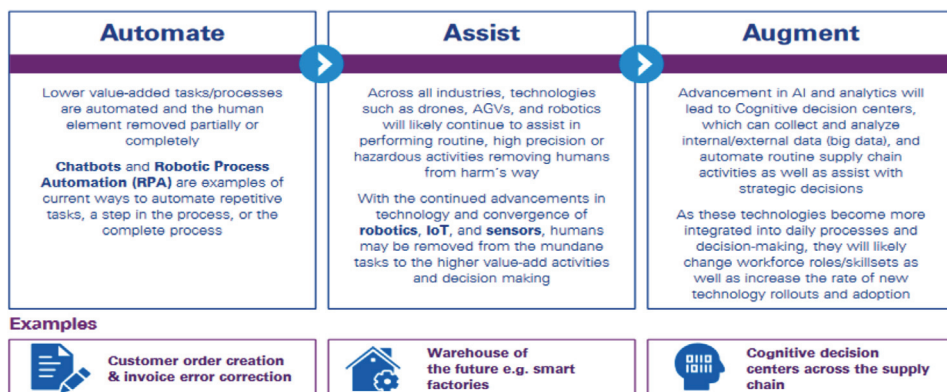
Automate

Lower value-added tasks/processes are automated and the human element removed partially or completely

Chatbots and Robotic Process Automation (RPA) are examples of current ways to automate repetitive tasks, a step in the process, or the complete process

Assist

Across all industries, technologies such as drones, AGVs, and robotics will likely continue to assist in performing routine, high precision or hazardous activities removing humans from harm's way

With the continued advancements in technology and convergence of robotics, IoT, and sensors, humans may be removed from the mundane tasks to the higher value-add activities and decision making

Augment

Advancement in AI and analytics will lead to Cognitive decision centers, which can collect and analyze internal/external data (big data), and automate routine supply chain activities as well as assist with strategic decisions

As these technologies become more integrated into daily processes and decision-making, they will likely change workforce roles/skillsets as well as increase the rate of new technology rollouts and adoption

Examples

Customer order creation & invoice error correction

Warehouse of the future e.g. smart factories

Cognitive decision centers across the supply chain